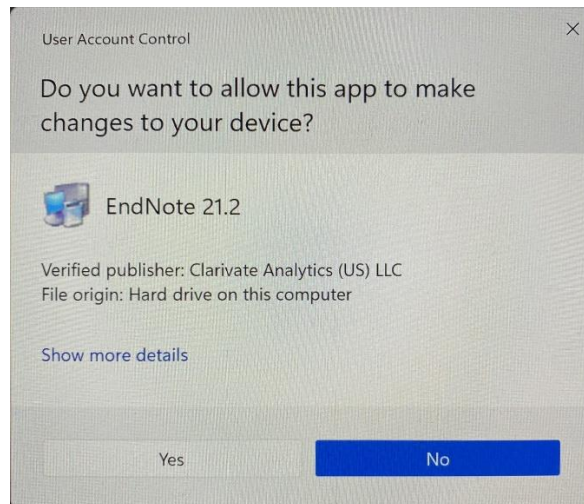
User Account Control

×

Do you want to allow this app to make changes to your device?

EndNote 21.2

Verified publisher: Clarivate Analytics (US) LLC
File origin: Hard drive on this computer

Show more details

Yes

No